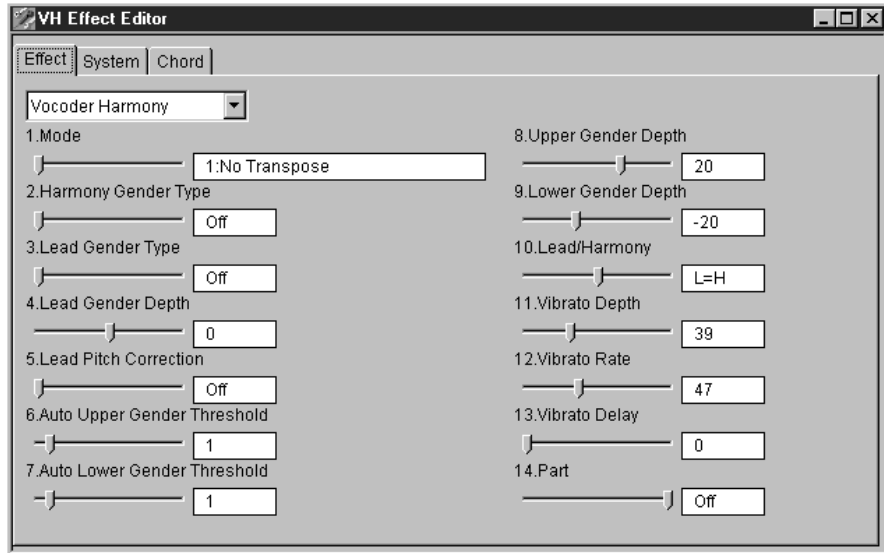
VH Effect Editor

Effect | System | Chord

Vocoder Harmony

1.Mode
1:No Transpose

2.Harmony Gender Type
Off

3.Lead Gender Type
Off

4.Lead Gender Depth
0

5.Lead Pitch Correction
Off

6.Auto Upper Gender Threshold
1

7.Auto Lower Gender Threshold
1

8.Upper Gender Depth
20

9.Lower Gender Depth
-20

10.Lead/Harmony
L=H

11.Vibrato Depth
39

12.Vibrato Rate
47

13.Vibrato Delay
0

14.Part
Off